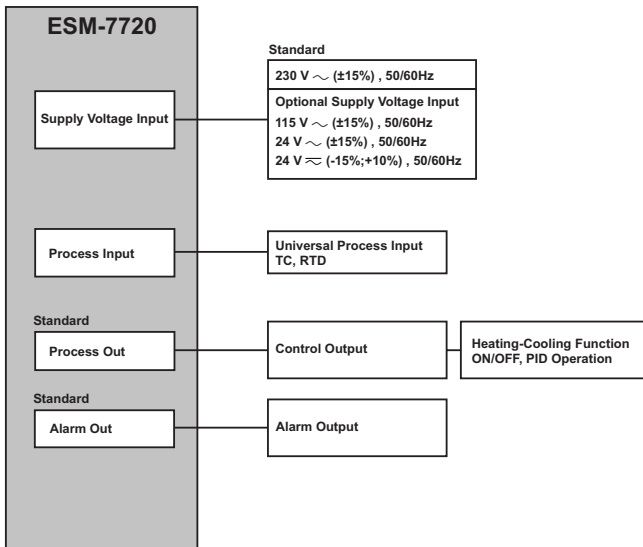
ESM-7720

Supply Voltage Input

Standard

230 V $\sim$ (±15%) , 50/60Hz

Optional Supply Voltage Input
115 V $\sim$ (±15%) , 50/60Hz
24 V $\sim$ (±15%) , 50/60Hz
24 V $\eqsim$ (-15%;+10%) , 50/60Hz

Process Input

Universal Process Input
TC, RTD

Standard

Process Out

Control Output

Heating-Cooling Function
ON/OFF, PID Operation

Standard

Alarm Out

Alarm Output